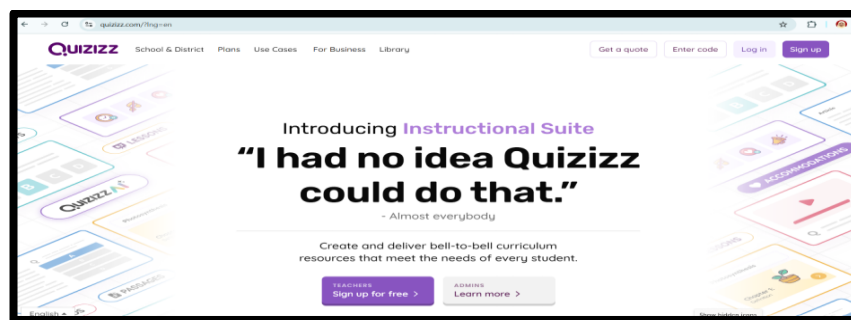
quizizz.com/?lng=en

QUIZIZZ School & District Plans Use Cases For Business Library Get a quote Enter code Log in Sign up

Introducing Instructional Suite

“I had no idea Quizizz could do that.”

- Almost everybody

Create and deliver bell-to-bell curriculum resources that meet the needs of every student.

TEACHERS
Sign up for free >

ADMINS
Learn more >

LESSONS
QUIZIZZ
PASSAGES
ACCOMMODATIONS

English
Show hidden icons